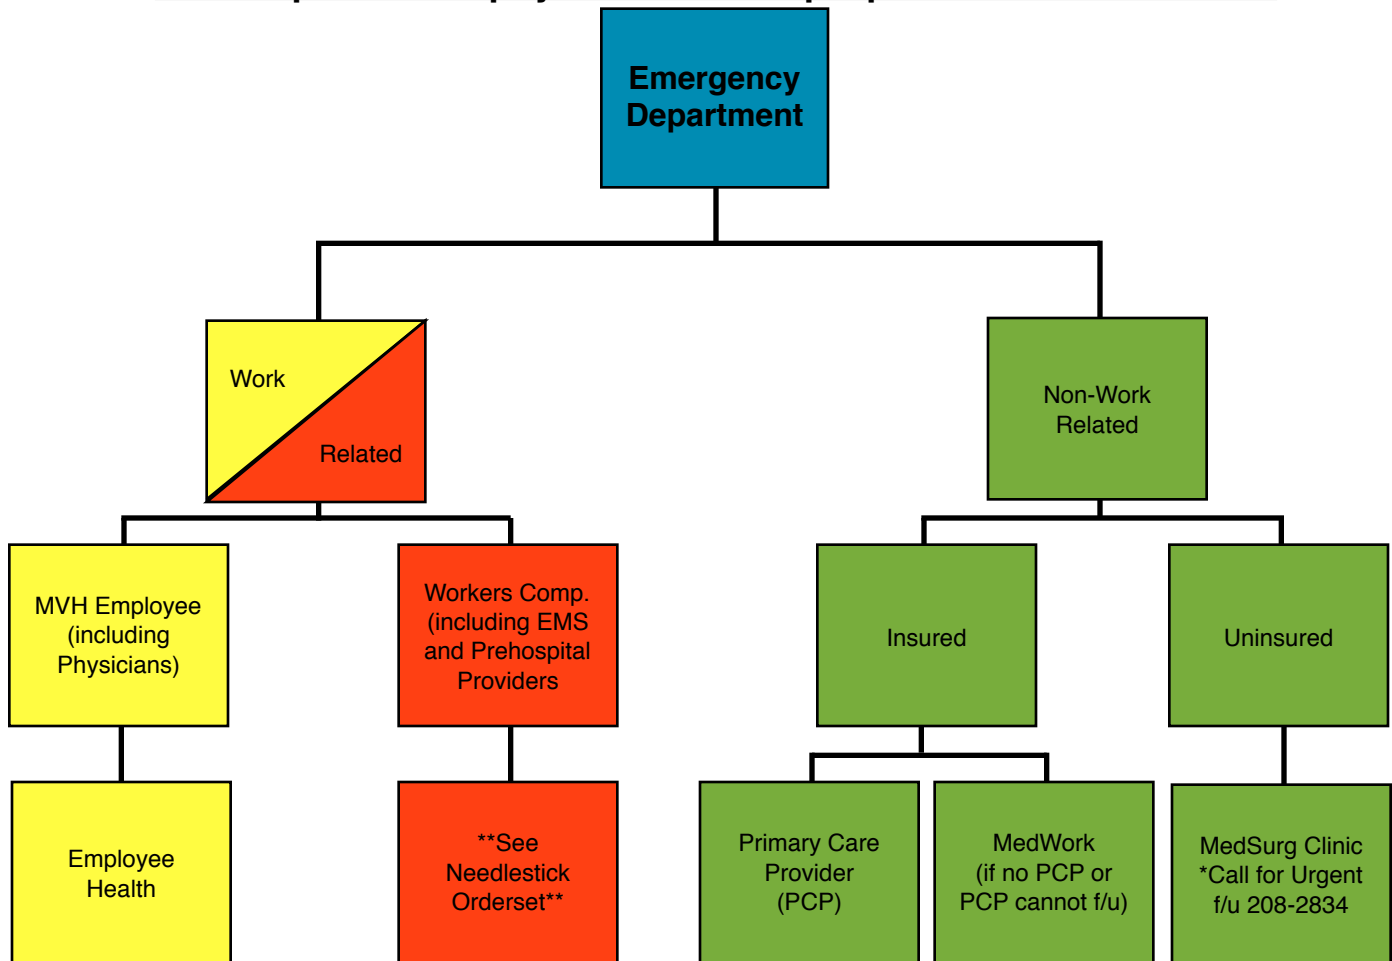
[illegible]

Emergency Department

Work Related

Non-Work Related

MVH Employee (including Physicians)

Workers Comp. (including EMS and Prehospital Providers

Insured

Uninsured

Employee Health

**See Needlestick Orderset**

Primary Care Provider (PCP)

MedWork (if no PCP or PCP cannot f/u)

MedSurg Clinic *Call for Urgent f/u 208-2834